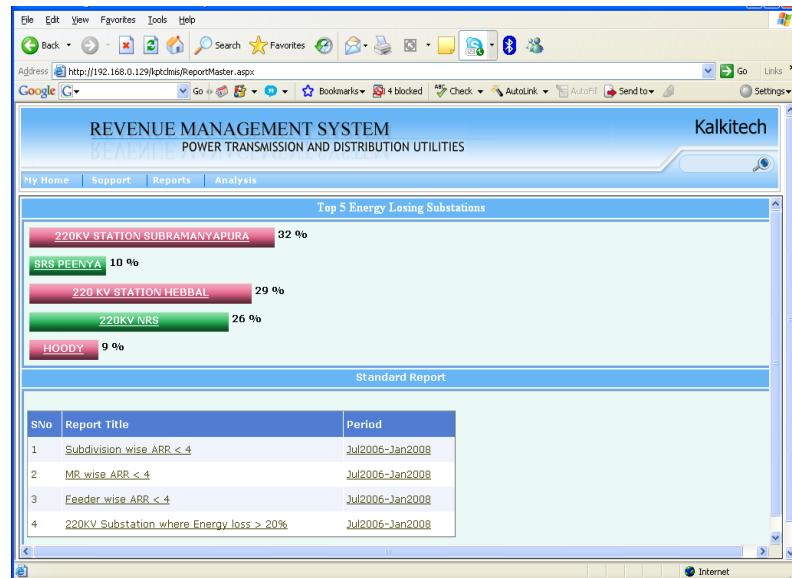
File Edit View Favorites Tools Help

Back Search Favorites

Address http://192.168.0.129/kptclmis/ReportMaster.aspx Go Links

Google G Go Bookmarks 4 blocked Check AutoLink AutoFill Send to Settings

REVENUE MANAGEMENT SYSTEM
POWER TRANSMISSION AND DISTRIBUTION UTILITIES

Kalkitech

My Home | Support | Reports | Analysis

Top 5 Energy Losing Substations

220KV STATION SUBRAMANYAPURA 32 %

SRS PEENYA 10 %

220 KV STATION HEBBAL 29 %

220KV NRS 26 %

HOODY 9 %

Standard Report

| SNo | Report Title | Period |
|---|---|---|
| 1 | Subdivision wise ARR < 4 | Jul2006-Jan2008 |
| 2 | MR wise ARR < 4 | Jul2006-Jan2008 |
| 3 | Feeder wise ARR < 4 | Jul2006-Jan2008 |
| 4 | 220KV Substation where Energy loss > 20% | Jul2006-Jan2008 |

Internet